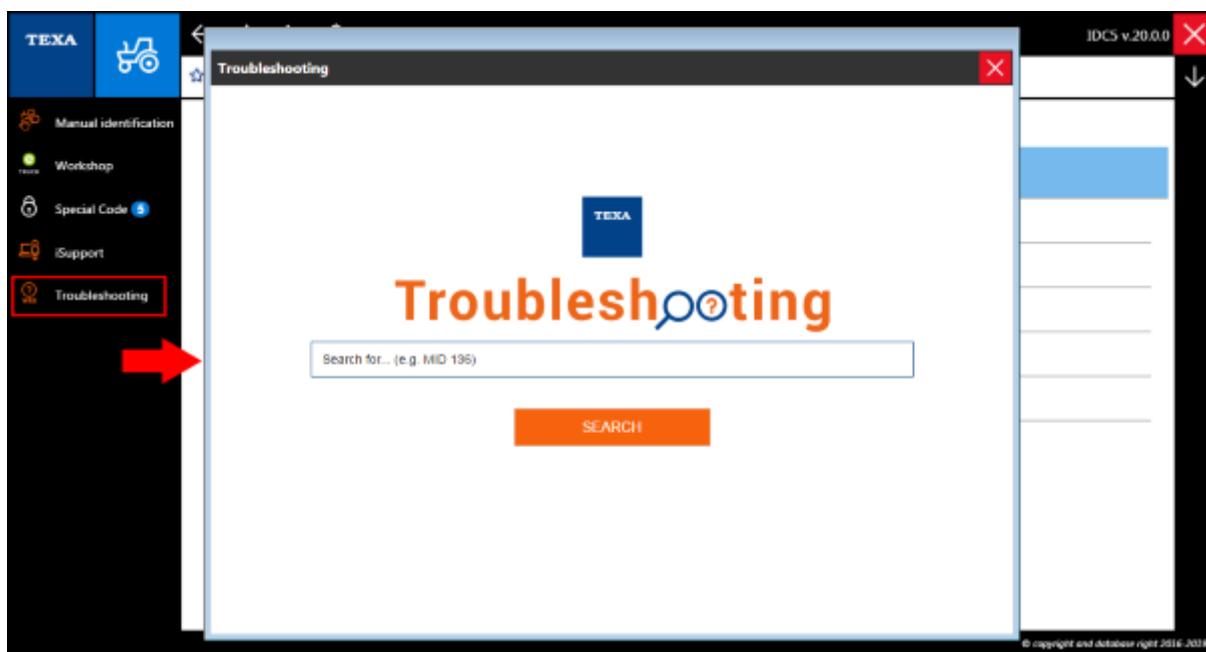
TEXA

IDC5 v.20.0.0

Manual identification

Workshop

Special Code 5

iSupport

Troubleshooting

Troubleshooting

TEXA

Troubleshooting

Search for... (e.g. MID 136)

SEARCH

© copyright and database right 2016-20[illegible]